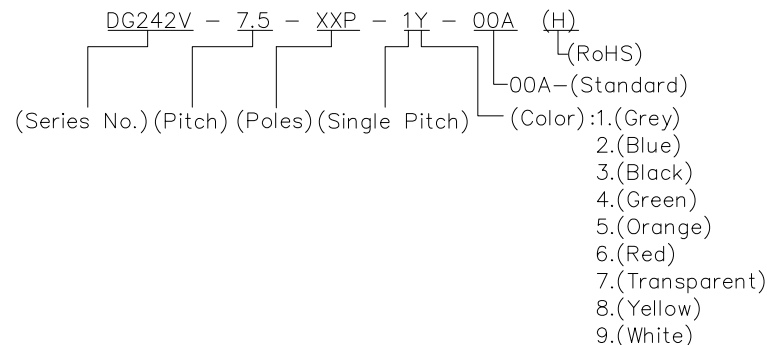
DG242V – 7.5 – XXP – 1Y – 00A (H)

(RoHS)

00A–(Standard)

(Series No.) (Pitch) (Poles) (Single Pitch) (Color):1.(Grey)
2.(Blue)
3.(Black)
4.(Green)
5.(Orange)
6.(Red)
7.(Transparent)
8.(Yellow)
9.(White)